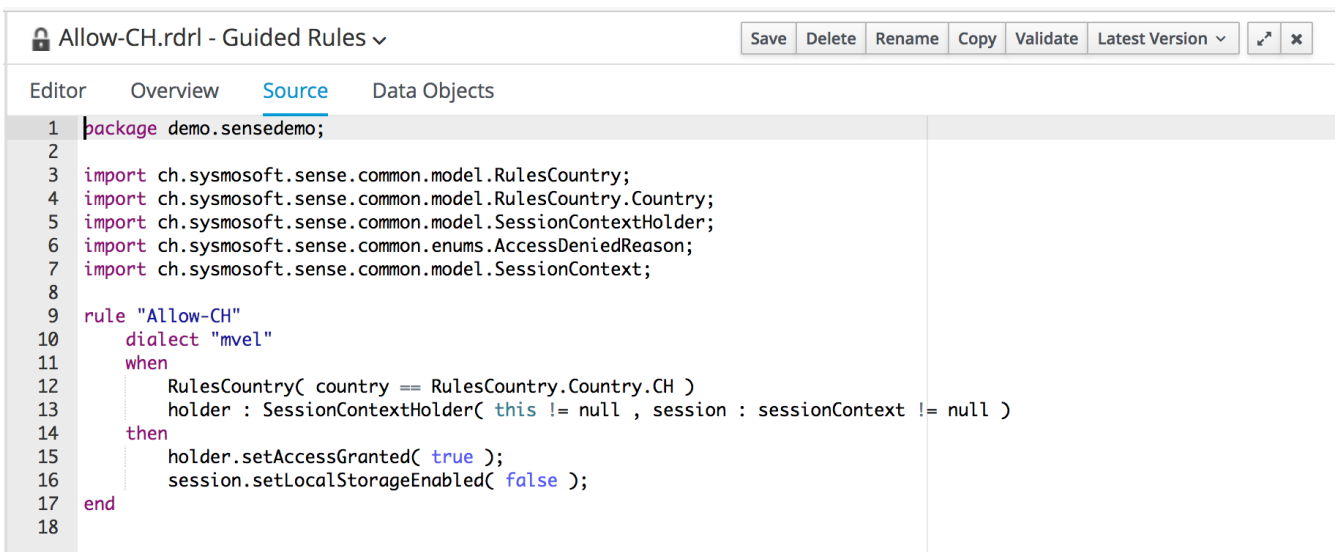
Allow-CH.rdrl - Guided Rules

Save Delete Rename Copy Validate Latest Version

Editor Overview Source Data Objects

1 package demo.sensedemo;
2
3 import ch.sysmosoft.sense.common.model.RulesCountry;
4 import ch.sysmosoft.sense.common.model.RulesCountry.Country;
5 import ch.sysmosoft.sense.common.model.SessionContextHolder;
6 import ch.sysmosoft.sense.common.enums.AccessDeniedReason;
7 import ch.sysmosoft.sense.common.model.SessionContext;
8
9 rule "Allow-CH"
10 dialect "mvel"
11 when
12 RulesCountry( country == RulesCountry.Country.CH )
13 holder : SessionContextHolder( this != null , session : sessionContext != null )
14 then
15 holder.setAccessGranted( true );
16 session.setLocalStorageEnabled( false );
17 end
18